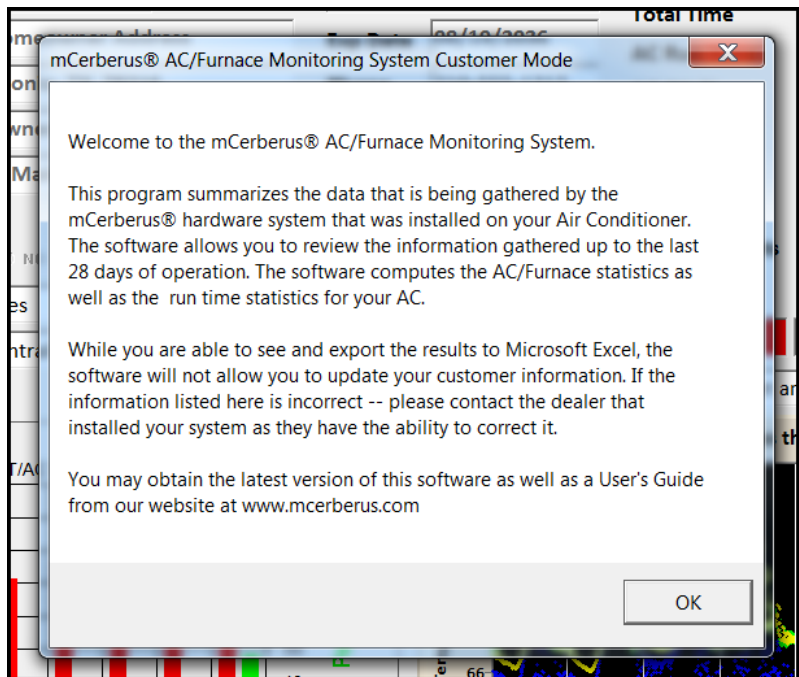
Total Time

mCerberus® AC/Furnace Monitoring System Customer Mode

Welcome to the mCerberus® AC/Furnace Monitoring System.

This program summarizes the data that is being gathered by the mCerberus® hardware system that was installed on your Air Conditioner. The software allows you to review the information gathered up to the last 28 days of operation. The software computes the AC/Furnace statistics as well as the run time statistics for your AC.

While you are able to see and export the results to Microsoft Excel, the software will not allow you to update your customer information. If the information listed here is incorrect -- please contact the dealer that installed your system as they have the ability to correct it.

You may obtain the latest version of this software as well as a User's Guide from our website at www.mcerberus.com

OK